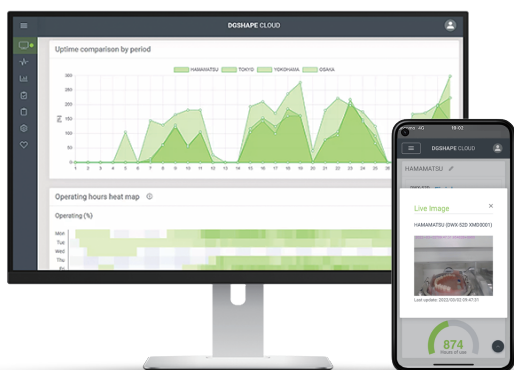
DGSHAPE CLOUD

Uptime comparison by period

HAMAMATSU TOKYO YOKOHAMA OSAKA

300
250
200
150
100
50
0

0 1 2 3 4 5 6 7 8 9 10 11 12 13 14 15 16 17 18 19 20 21 22 23 24 25

Operating hours heat map

Operating (%)

Mon
Tue
Wed
Thu
Fri

16:02

DGSHAPE CLOUD

HAMAMATSU

Live Image

HAMAMATSU (DWX-52D XM00001)

Last update: 2022/03/02 09:47:01

874
Hours of use